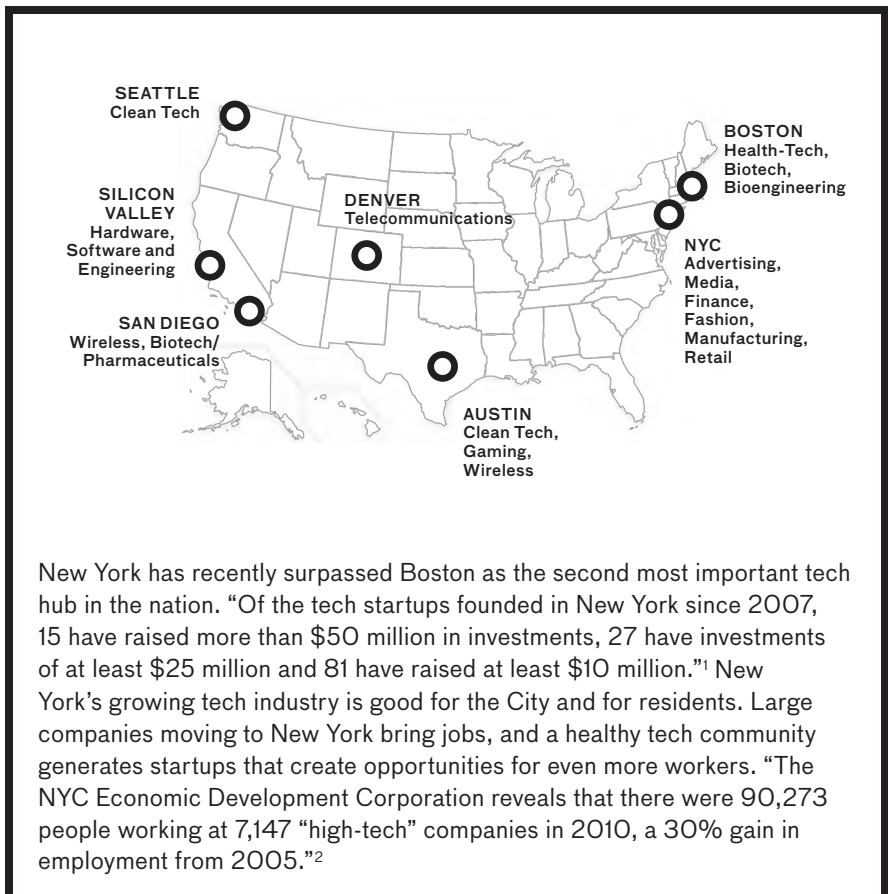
SEATTLE
Clean Tech

BOSTON
Health-Tech, Biotech, Bioengineering

SILICON VALLEY
Hardware, Software and Engineering

DENVER
Telecommunications

NYC
Advertising, Media, Finance, Fashion, Manufacturing, Retail

SAN DIEGO
Wireless, Biotech/ Pharmaceuticals

AUSTIN
Clean Tech, Gaming, Wireless

New York has recently surpassed Boston as the second most important tech hub in the nation. "Of the tech startups founded in New York since 2007, 15 have raised more than \$50 million in investments, 27 have investments of at least \$25 million and 81 have raised at least \$10 million."$^1$ New York's growing tech industry is good for the City and for residents. Large companies moving to New York bring jobs, and a healthy tech community generates startups that create opportunities for even more workers. "The NYC Economic Development Corporation reveals that there were 90,273 people working at 7,147 "high-tech" companies in 2010, a 30% gain in employment from 2005."$^2$